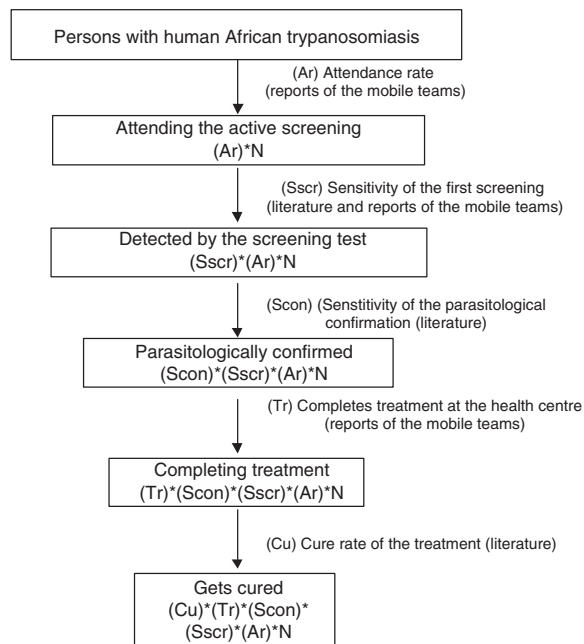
Persons with human African trypanosomiasis

(Ar) Attendance rate (reports of the mobile teams)

Attending the active screening
(Ar)*N

(Sscr) Sensitivity of the first screening (literature and reports of the mobile teams)

Detected by the screening test
(Sscr)*(Ar)*N

(Scon) (Senstitivity of the parasitological confirmation (literature)

Parasitologically confirmed
(Scon)*(Sscr)*(Ar)*N

(Tr) Completes treatment at the health centre (reports of the mobile teams)

Completing treatment
(Tr)*(Scon)*(Sscr)*(Ar)*N

(Cu) Cure rate of the treatment (literature)

Gets cured
(Cu)*(Tr)*(Scon)*(Sscr)*(Ar)*N